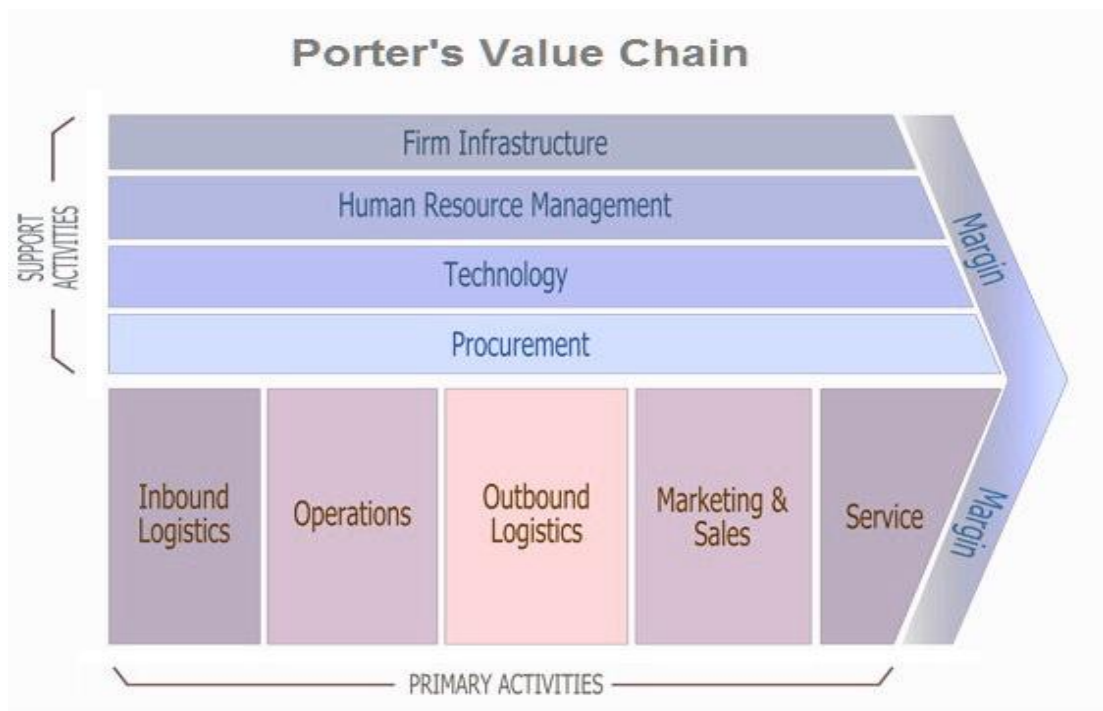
Porter's Value Chain

SUPPORT ACTIVITIES

Firm Infrastructure

Human Resource Management

Technology

Procurement

Margin

Inbound Logistics

Operations

Outbound Logistics

Marketing & Sales

Service

Margin

PRIMARY ACTIVITIES